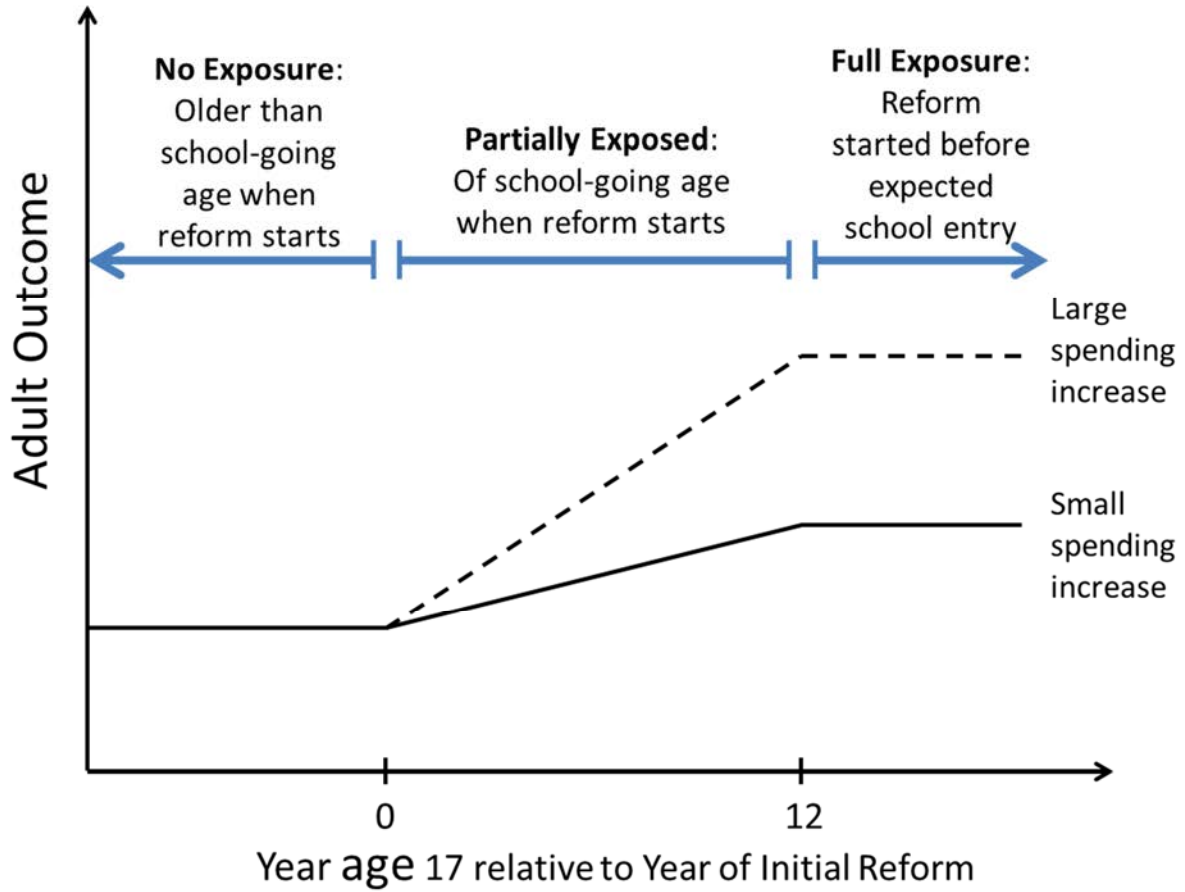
Adult Outcome

**No Exposure**: Older than school-going age when reform starts

**Partially Exposed**: Of school-going age when reform starts

**Full Exposure**: Reform started before expected school entry

Large spending increase

Small spending increase

0

12

Year age 17 relative to Year of Initial Reform